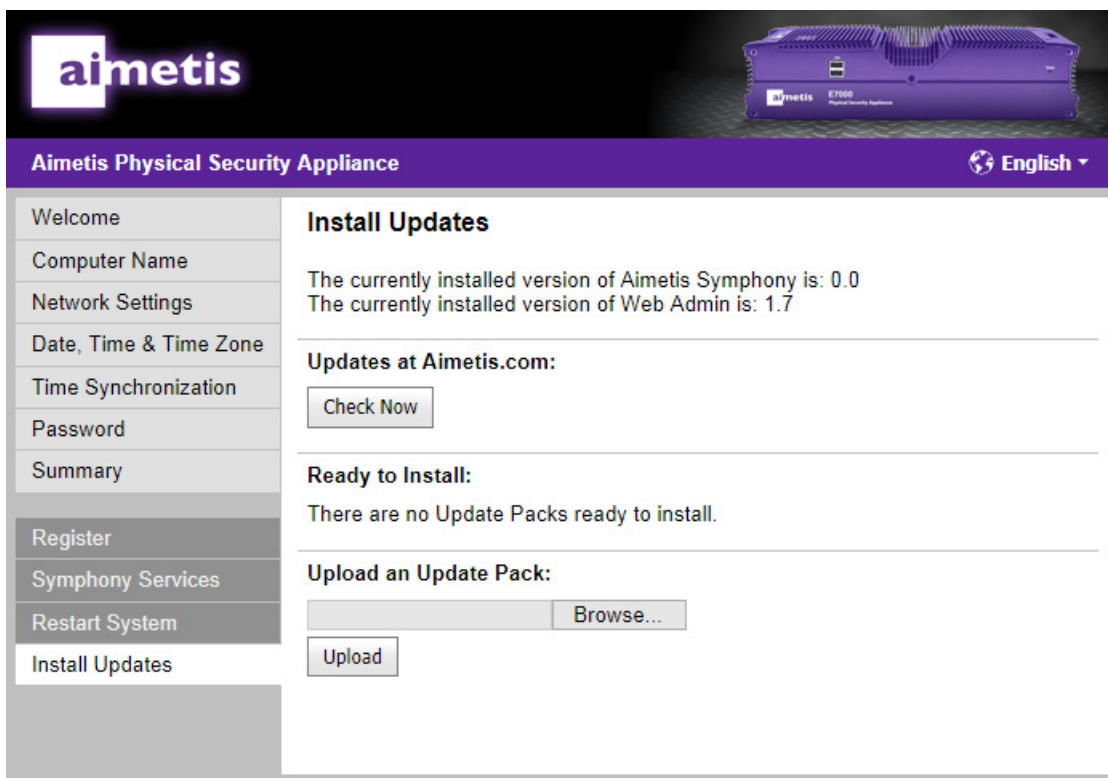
aimetis

aimetis E7000 Physical Security Appliance

Aimetis Physical Security Appliance

English

Welcome
Computer Name
Network Settings
Date, Time & Time Zone
Time Synchronization
Password
Summary

Register
Symphony Services
Restart System
Install Updates

Install Updates

The currently installed version of Aimetis Symphony is: 0.0
The currently installed version of Web Admin is: 1.7

Updates at Aimetis.com:

Check Now

Ready to Install:

There are no Update Packs ready to install.

Upload an Update Pack:

Browse...

Upload